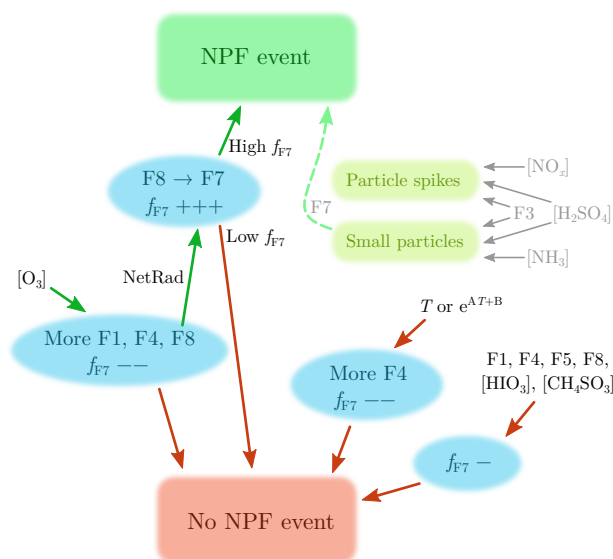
NPF event

High $f_{F7}$

F8 → F7
$f_{F7}$ +++

Low $f_{F7}$

F7

Particle spikes

Small particles

[NO$_x$]

F3

[H$_2$SO$_4$]

[NH$_3$]

[O$_3$]

NetRad

More F1, F4, F8
$f_{F7}$ −−

$T$ or e$^{AT+B}$

More F4
$f_{F7}$ −−

F1, F4, F5, F8,
[HIO$_3$], [CH$_4$SO$_3$]

$f_{F7}$ −

No NPF event